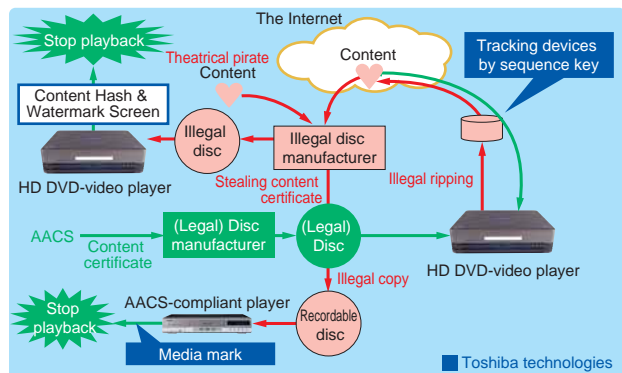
The Internet

Stop playback

Theatrical pirate Content

Content

Tracking devices by sequence key

Content Hash & Watermark Screen

Illegal disc

Illegal disc manufacturer

HD DVD-video player

Stealing content certificate

Illegal ripping

AACS

Content certificate

(Legal) Disc manufacturer

(Legal) Disc

HD DVD-video player

Illegal copy

Stop playback

AACS-compliant player

Recordable disc

Media mark

Toshiba technologies